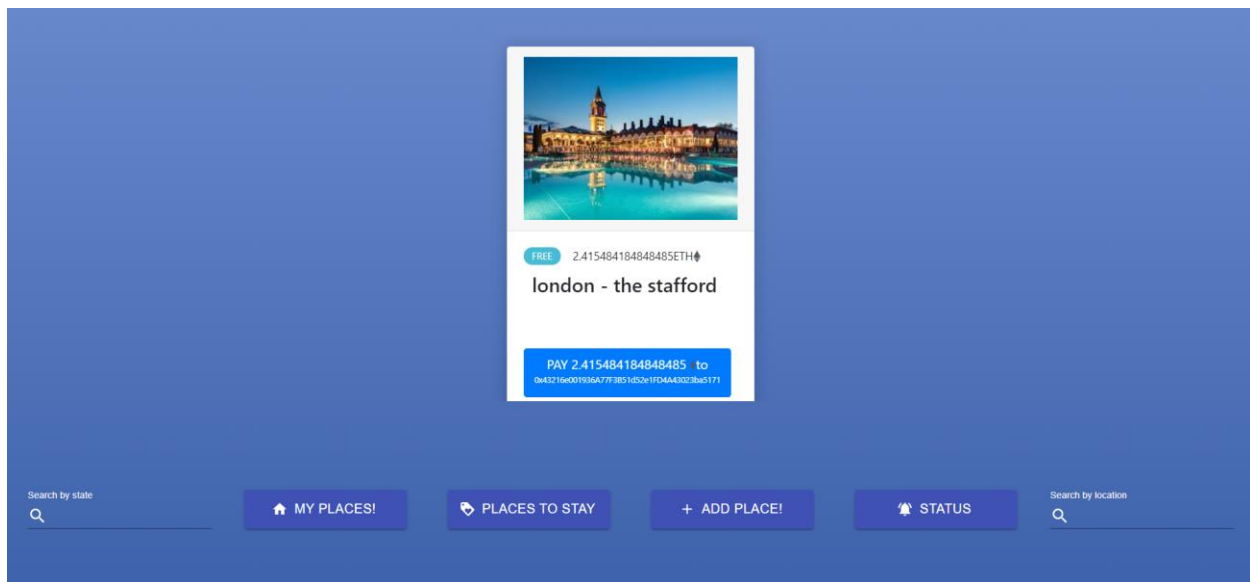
FREE 2.415484184848485ETH

london - the stafford

PAY 2.415484184848485 to 0x43216e001936A77F3B51d52e1FD4A43023ba5171

Search by state

MY PLACES!

PLACES TO STAY

+ ADD PLACE!

STATUS

Search by location